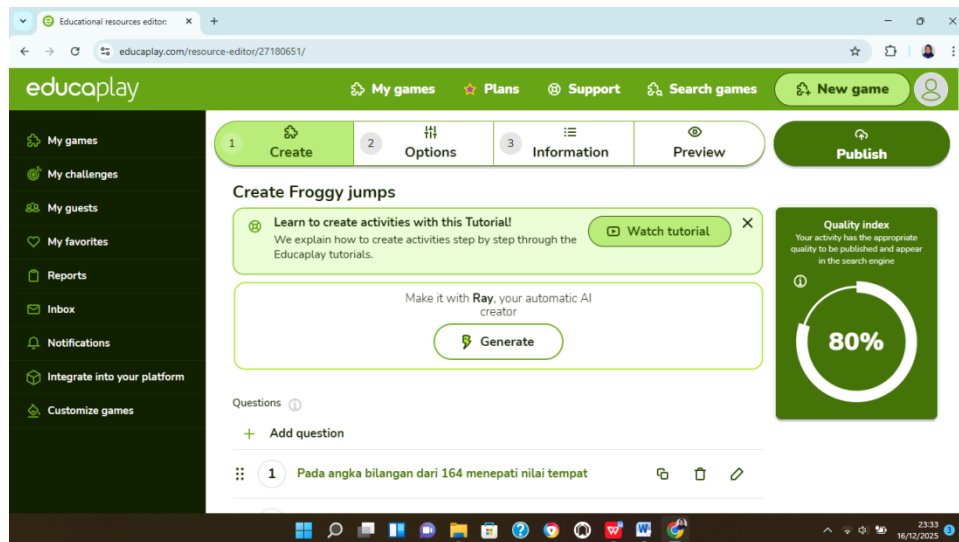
Educational resources editor ×
+

educaplay.com/resource-editor/27180651/

educaplay

My games
Plans
Support
Search games
New game

My games
My challenges
My guests
My favorites
Reports
Inbox
Notifications
Integrate into your platform
Customize games

1 Create
2 Options
3 Information
Preview

Publish

Create Froggy jumps

Learn to create activities with this Tutorial!
We explain how to create activities step by step through the Educaplay tutorials.

Watch tutorial

Make it with **Ray**, your automatic AI creator

Generate

Quality index
Your activity has the appropriate quality to be published and appear in the search engine

80%

Questions

Add question

1 Pada angka bilangan dari 164 menepati nilai tempat

23:33
16/12/2025